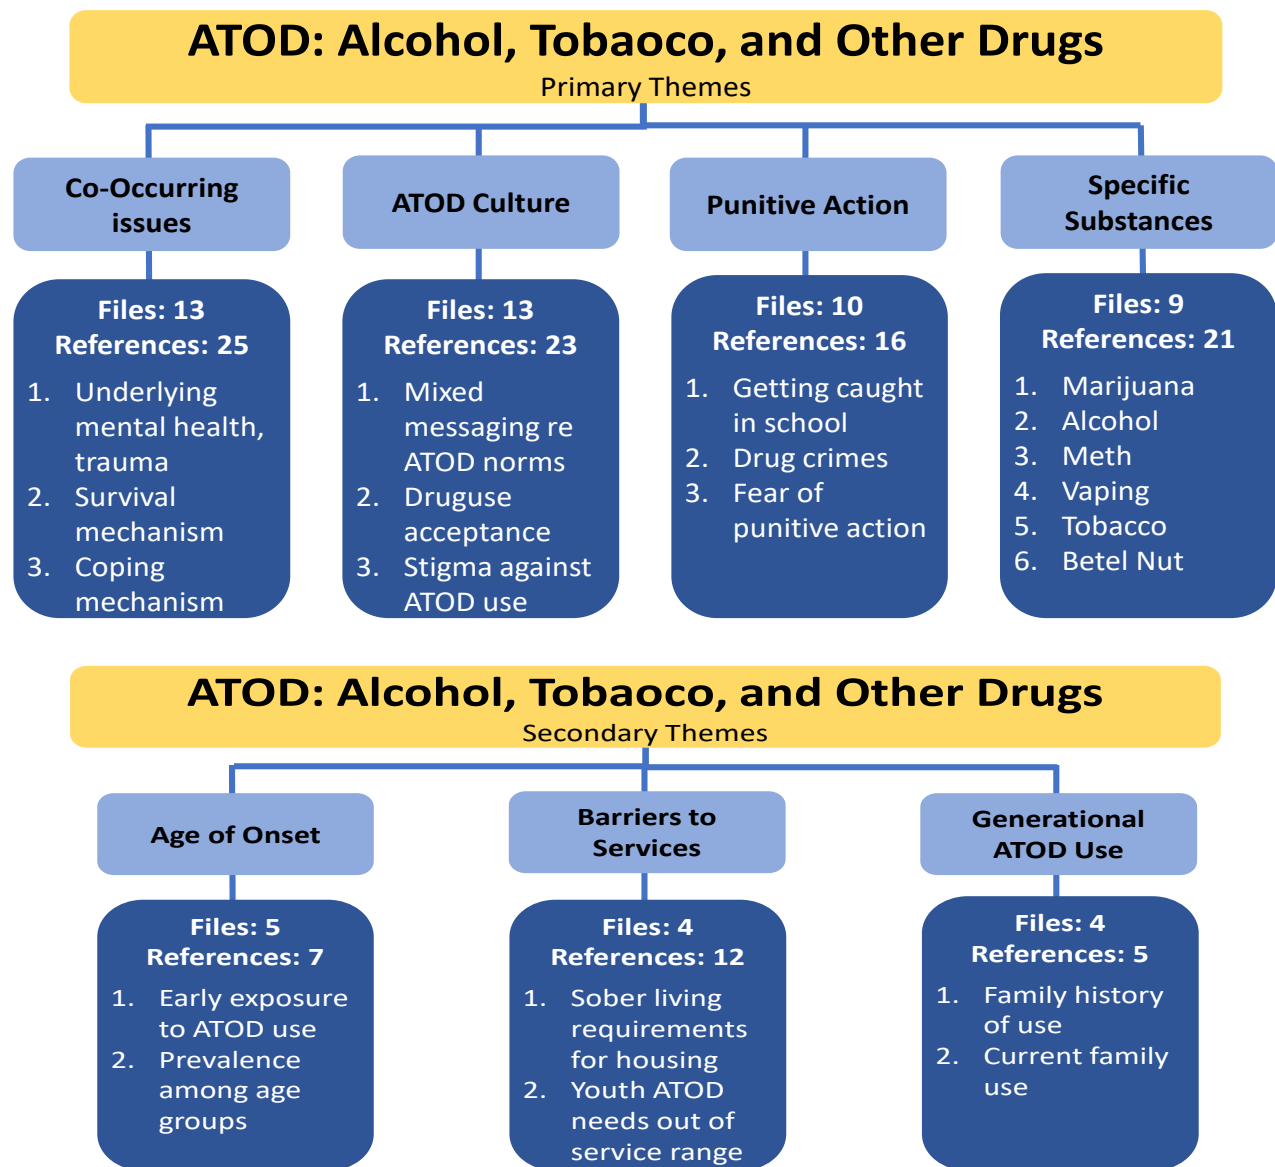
ATOD: Alcohol, Tobaoco, and Other Drugs
Primary Themes

Co-Occurring issues

Files: 13
References: 25

1. Underlying mental health, trauma
2. Survival mechanism
3. Coping mechanism

ATOD Culture

Files: 13
References: 23

1. Mixed messaging re ATOD norms
2. Druguse acceptance
3. Stigma against ATOD use

Punitive Action

Files: 10
References: 16

1. Getting caught in school
2. Drug crimes
3. Fear of punitive action

Specific Substances

Files: 9
References: 21

1. Marijuana
2. Alcohol
3. Meth
4. Vaping
5. Tobacco
6. Betel Nut

ATOD: Alcohol, Tobaoco, and Other Drugs
Secondary Themes

Age of Onset

Files: 5
References: 7

1. Early exposure to ATOD use
2. Prevalence among age groups

Barriers to Services

Files: 4
References: 12

1. Sober living requirements for housing
2. Youth ATOD needs out of service range

Generational ATOD Use

Files: 4
References: 5

1. Family history of use
2. Current family use